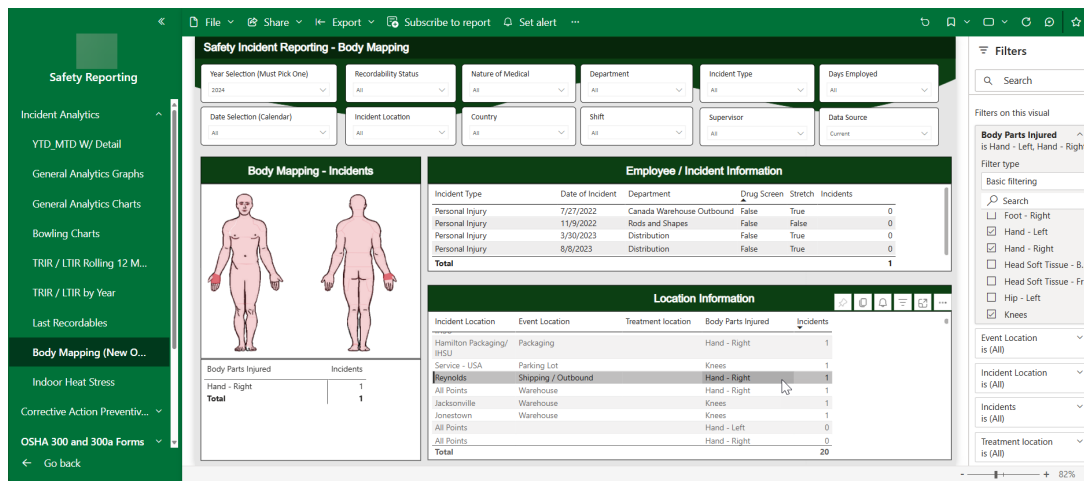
«
Safety Reporting
Incident Analytics
YTD_MTD W/ Detail
General Analytics Graphs
General Analytics Charts
Bowling Charts
TRIR / LTIR Rolling 12 M...
TRIR / LTIR by Year
Last Recordables
Body Mapping (New O...
Indoor Heat Stress
Corrective Action Preventiv...
OSHA 300 and 300a Forms
← Go back

File Share Export Subscribe to report Set alert ···

Safety Incident Reporting - Body Mapping

Year Selection (Must Pick One)
2024
Recordability Status
All
Nature of Medical
All
Department
All
Incident Type
All
Days Employed
All
Date Selection (Calendar)
All
Incident Location
All
Country
All
Shift
All
Supervisor
All
Data Source
Current

Body Mapping - Incidents

| Body Parts Injured | Incidents |
|---|---|
| Hand - Right | 1 |
| Total | 1 |

Employee / Incident Information

| Incident Type | Date of Incident | Department | Drug Screen | Stretch | Incidents |
|---|---|---|---|---|---|
| Personal Injury | 7/27/2022 | Canada Warehouse Outbound | False | True | 0 |
| Personal Injury | 11/9/2022 | Rods and Shapes | False | False | 0 |
| Personal Injury | 3/30/2023 | Distribution | False | True | 0 |
| Personal Injury | 8/8/2023 | Distribution | False | True | 0 |
| Total | | | | | 1 |

Location Information

| Incident Location | Event Location | Treatment location | Body Parts Injured | Incidents |
|---|---|---|---|---|
| Hamilton Packaging/ IHSU | Packaging | | Hand - Right | 1 |
| Service - USA | Parking Lot | | Knees | 1 |
| Reynolds | Shipping / Outbound | | Hand - Right | 1 |
| All Points | Warehouse | | Hand - Right | 1 |
| Jacksonville | Warehouse | | Knees | 1 |
| Jonestown | Warehouse | | Knees | 1 |
| All Points | | | Hand - Left | 0 |
| All Points | | | Hand - Right | 0 |
| Total | | | | 20 |

Filters
Search
Filters on this visual
Body Parts Injured
is Hand - Left, Hand - Righ
Filter type
Basic filtering
Search
Foot - Right
Hand - Left
Hand - Right
Head Soft Tissue - B...
Head Soft Tissue - Fr
Hip - Left
Knees
Event Location
is (All)
Incident Location
is (All)
Incidents
is (All)
Treatment location
is (All)
- + 82%